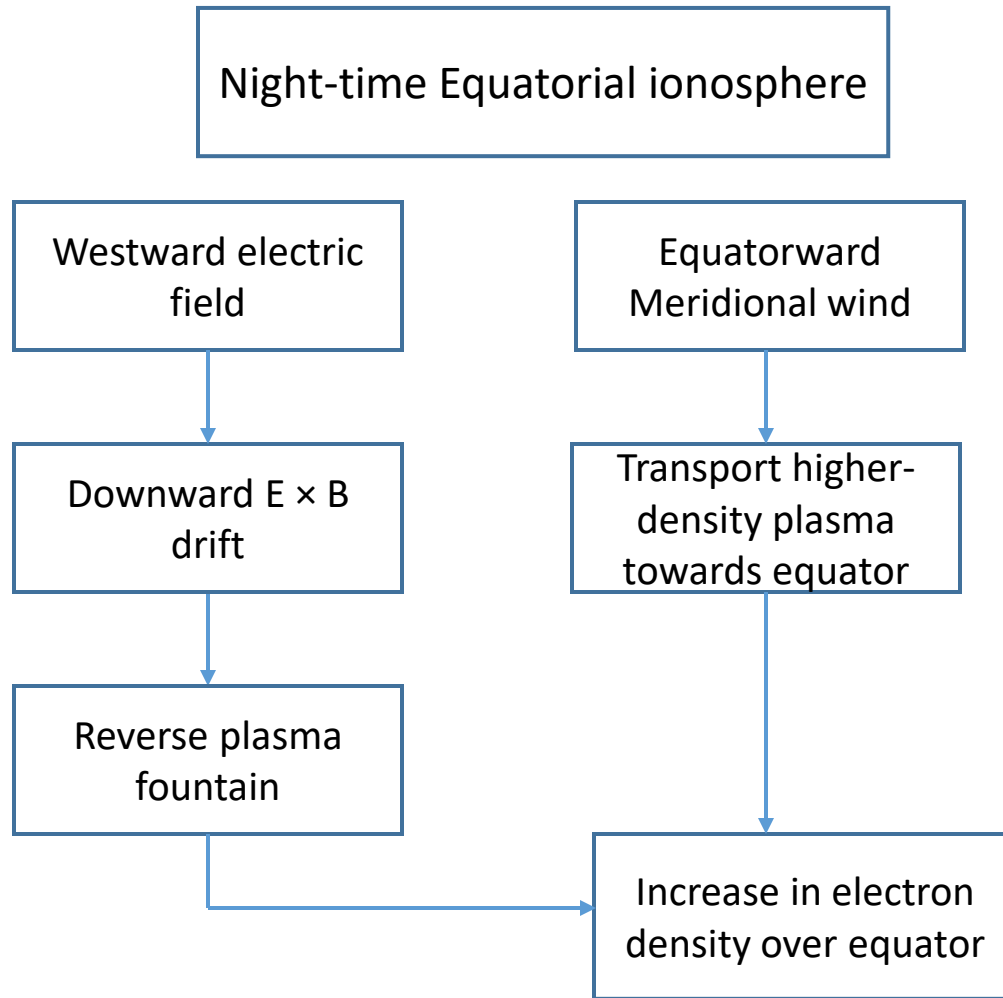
Night-time Equatorial ionosphere

Westward electric field

Downward E × B drift

Reverse plasma fountain

Equatorward Meridional wind

Transport higher-density plasma towards equator

Increase in electron density over equator